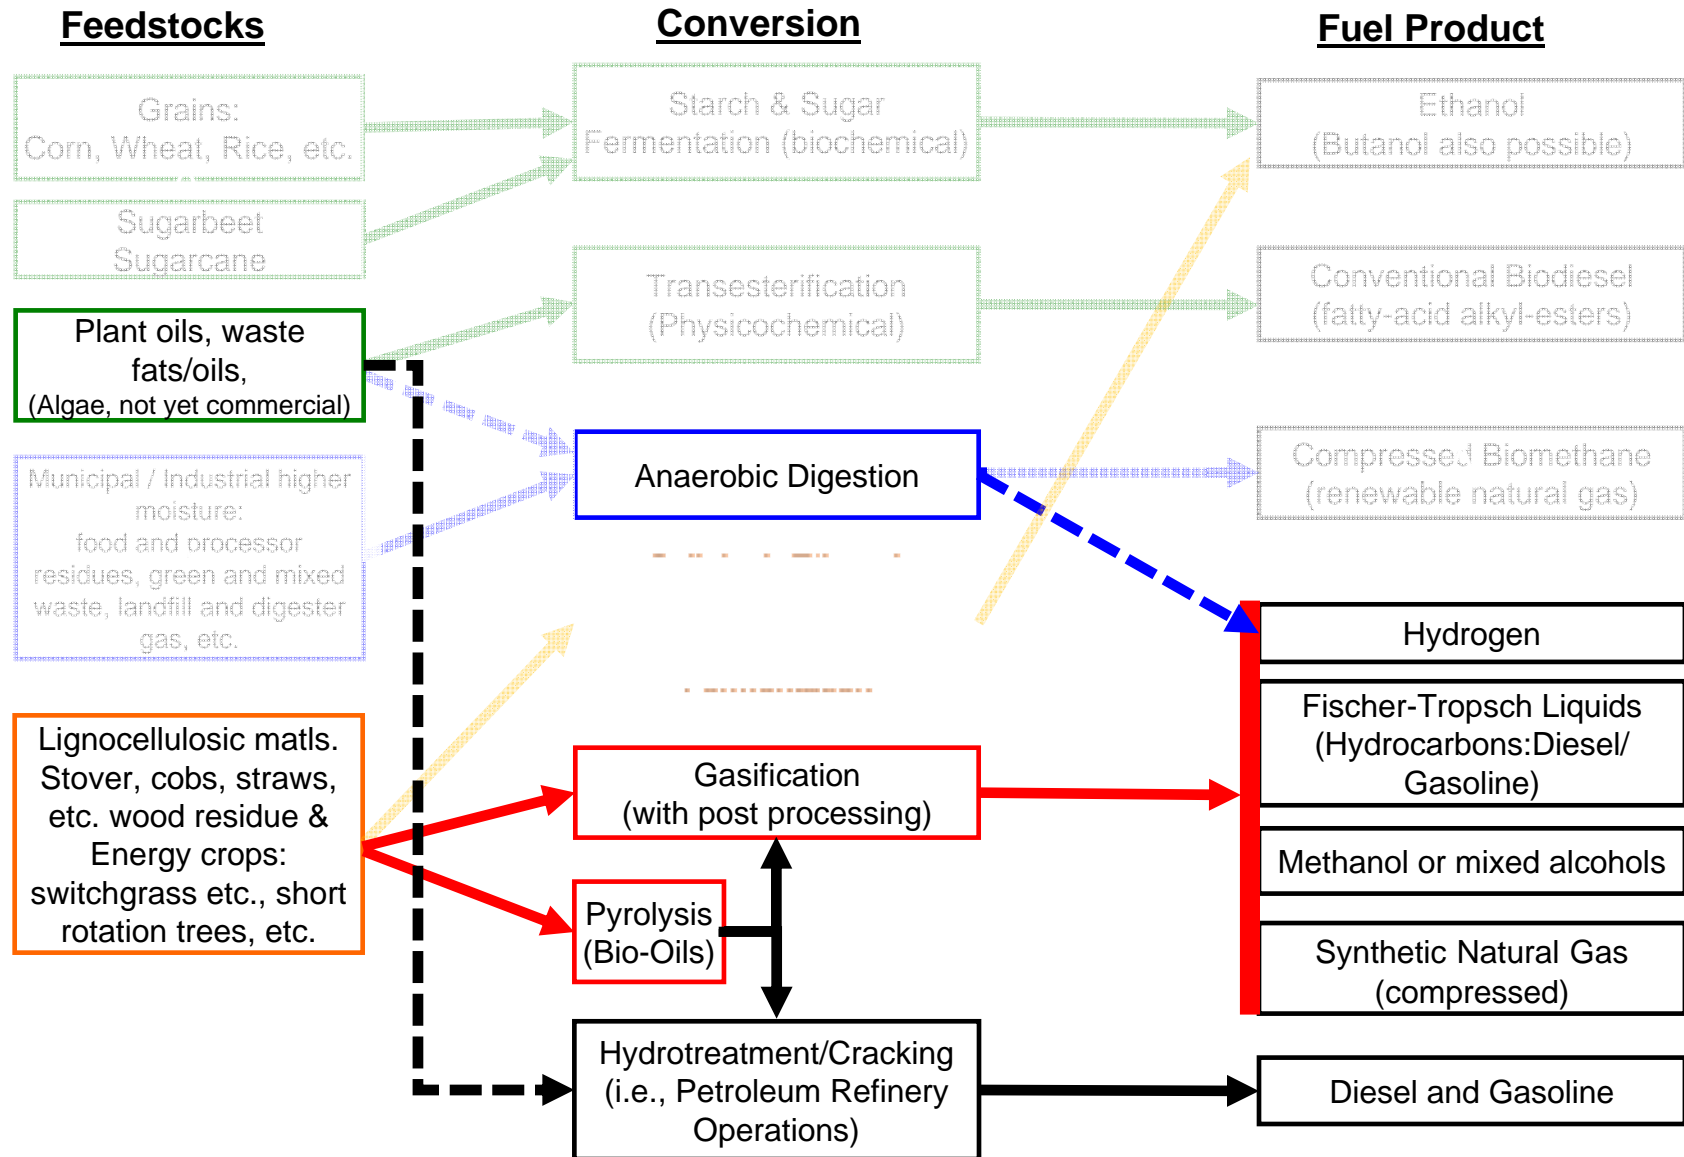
Feedstocks

Conversion

Fuel Product

Grains:
Corn, Wheat, Rice, etc.

Starch & Sugar
Fermentation (biochemical)

Ethanol
(Butanol also possible)

Sugarbeet
Sugarcane

Plant oils, waste fats/oils,
(Algae, not yet commercial)

Transesterification
(Physicochemical)

Conventional Biodiesel
(fatty-acid alkyl-esters)

Municipal / Industrial higher moisture:
food and processor residues, green and mixed waste, landfill and digester gas, etc.

Anaerobic Digestion

Compressed Biomethane
(renewable natural gas)

Hydrogen

Fischer-Tropsch Liquids
(Hydrocarbons:Diesel/
Gasoline)

Lignocellulosic matls.
Stover, cobs, straws, etc. wood residue &
Energy crops:
switchgrass etc., short rotation trees, etc.

Gasification
(with post processing)

Methanol or mixed alcohols

Pyrolysis
(Bio-Oils)

Synthetic Natural Gas
(compressed)

Hydrotreatment/Cracking
(i.e., Petroleum Refinery
Operations)

Diesel and Gasoline